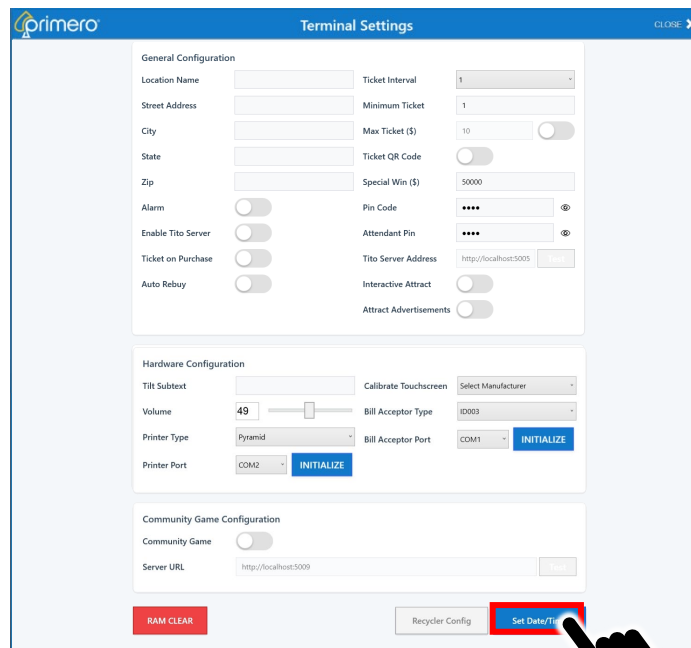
primero

Terminal Settings

CLOSE

General Configuration

Location Name

Street Address

City

State

Zip

Alarm

Enable Tito Server

Ticket on Purchase

Auto Rebuy

Ticket Interval 1

Minimum Ticket 1

Max Ticket ($) 10

Ticket QR Code

Special Win ($) 50000

Pin Code ••••

Attendant Pin ••••

Tito Server Address http://localhost:5005 Test

Interactive Attract

Attract Advertisements

Hardware Configuration

Tilt Subtext

Volume 49

Printer Type Pyramid

Printer Port COM2 INITIALIZE

Calibrate Touchscreen Select Manufacturer

Bill Acceptor Type ID003

Bill Acceptor Port COM1 INITIALIZE

Community Game Configuration

Community Game

Server URL http://localhost:5009 Test

RAM CLEAR

Recycler Config

Set Date/Ti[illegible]